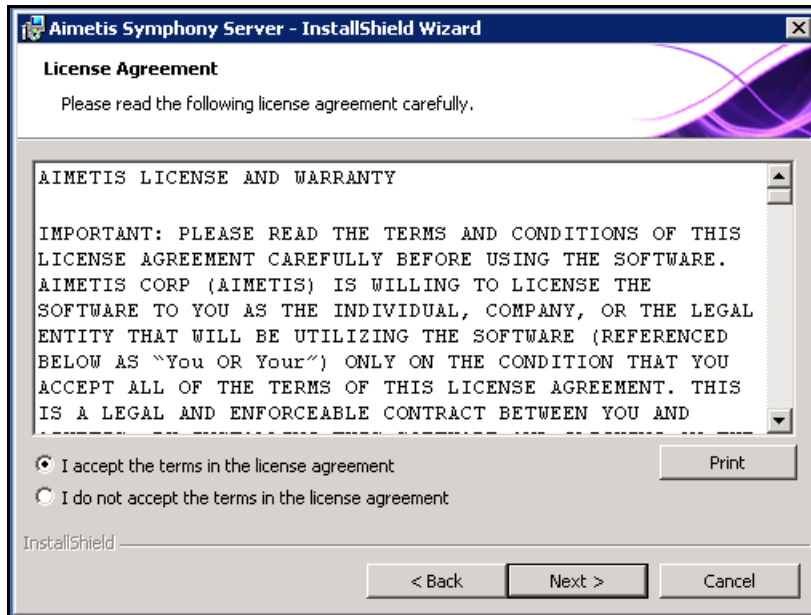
Aimetis Symphony Server - InstallShield Wizard

License Agreement

Please read the following license agreement carefully.

AIMETIS LICENSE AND WARRANTY

IMPORTANT: PLEASE READ THE TERMS AND CONDITIONS OF THIS LICENSE AGREEMENT CAREFULLY BEFORE USING THE SOFTWARE. AIMETIS CORP (AIMETIS) IS WILLING TO LICENSE THE SOFTWARE TO YOU AS THE INDIVIDUAL, COMPANY, OR THE LEGAL ENTITY THAT WILL BE UTILIZING THE SOFTWARE (REFERENCED BELOW AS "You OR Your") ONLY ON THE CONDITION THAT YOU ACCEPT ALL OF THE TERMS OF THIS LICENSE AGREEMENT. THIS IS A LEGAL AND ENFORCEABLE CONTRACT BETWEEN YOU AND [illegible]

I accept the terms in the license agreement

Print

I do not accept the terms in the license agreement

InstallShield

< Back

Next >

Cancel